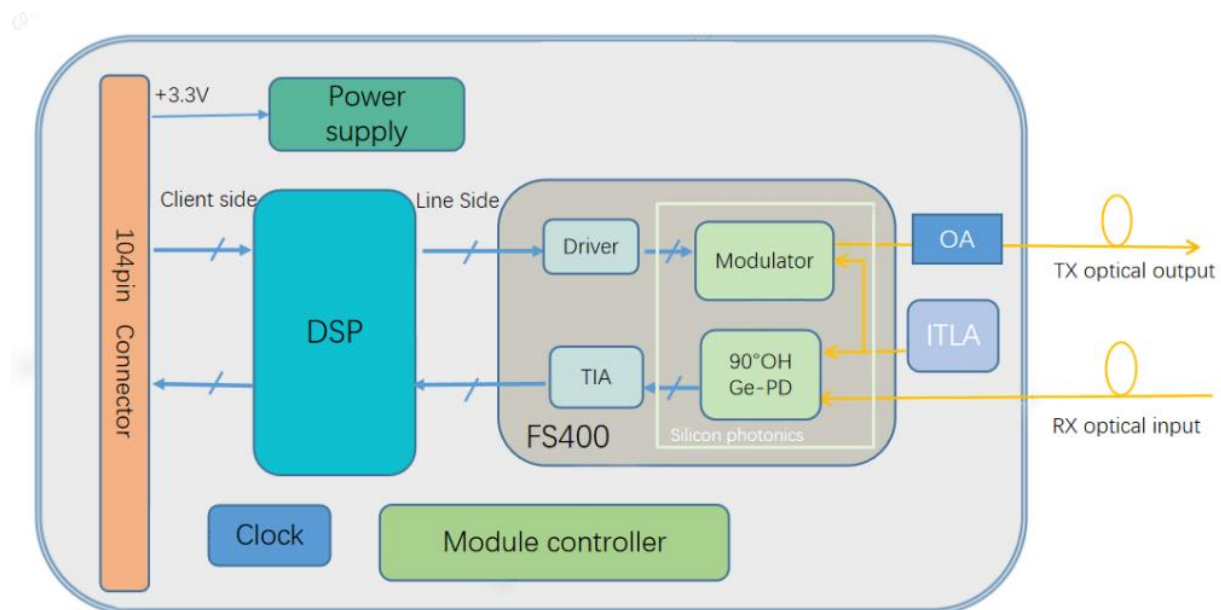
+3.3V

Power supply

Client side

Line Side

104pin Connector

DSP

Driver

Modulator

OA

TX optical output

ITLA

TIA

90°OH Ge-PD

RX optical input

FS400

Silicon photonics

Clock

Module controller